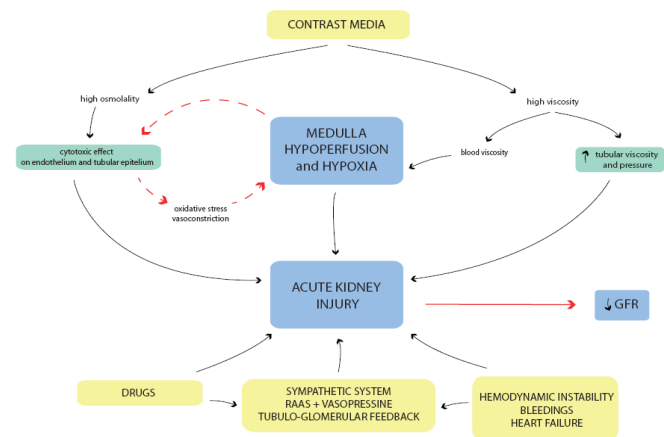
CONTRAST MEDIA

high osmolality

high viscosity

cytotoxic effect on endothelium and tubular epitelium

MEDULLA HYPOPERFUSION and HYPOXIA

blood viscosity

↑ tubular viscosity and pressure

oxidative stress vasoconstriction

ACUTE KIDNEY INJURY

↓ GFR

DRUGS

SYMPATHETIC SYSTEM
RAAS + VASOPRESSINE
TUBULO-GLOMERULAR FEEDBACK

HEMODYNAMIC INSTABILITY
BLEEDINGS
HEART FAILURE